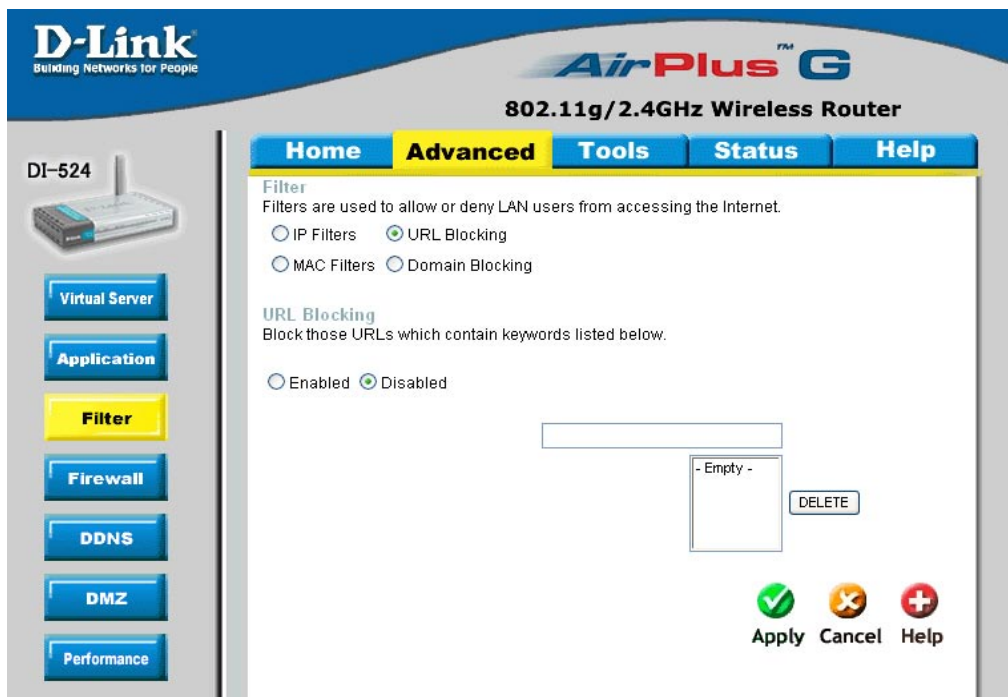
D-Link
Building Networks for People

AirPlus™ G
802.11g/2.4GHz Wireless Router

DI-524

Home Advanced Tools Status Help

Virtual Server
Application
Filter
Firewall
DDNS
DMZ
Performance

Filter
Filters are used to allow or deny LAN users from accessing the Internet.
IP Filters URL Blocking
MAC Filters Domain Blocking

URL Blocking
Block those URLs which contain keywords listed below.

Enabled Disabled

- Empty -
DELETE

Apply Cancel Help